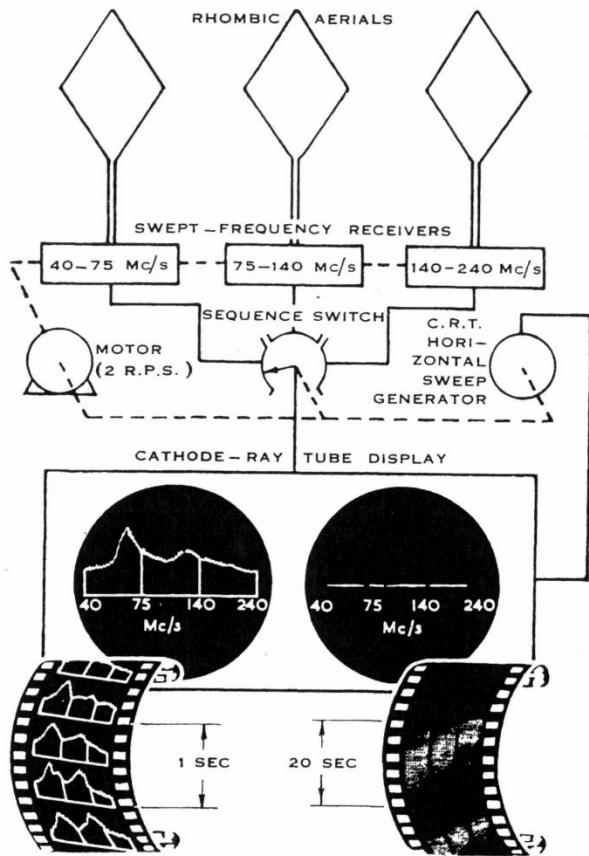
RHOMBIC AERIALS

SWEPT-FREQUENCY RECEIVERS

40-75 Mc/s

75-140 Mc/s

140-240 Mc/s

SEQUENCE SWITCH

MOTOR (2 R.P.S.)

C.R.T. HORIZONTAL SWEEP GENERATOR

CATHODE-RAY TUBE DISPLAY

40 75 140 240
Mc/s

40 75 140 240
Mc/s

1 SEC

20 SEC